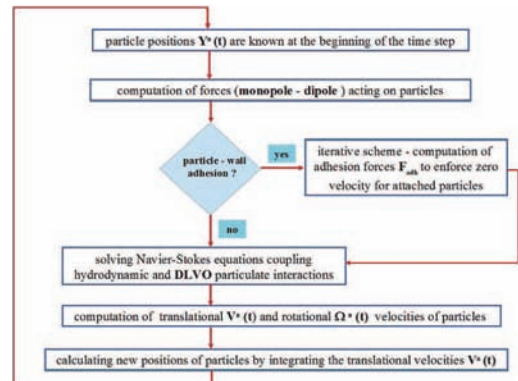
particle positions $\mathbf{Y}^{\alpha}$ (t) are known at the beginning of the time step

computation of forces (**monopole - dipole** ) acting on particles

particle - wall adhesion ?

yes

iterative scheme - computation of adhesion forces $\mathbf{F}_{adh}$ to enforce zero velocity for attached particles

no

solving Navier-Stokes equations coupling hydrodynamic and **DLVO** particulate interactions

computation of translational $\mathbf{V}^{\alpha}$ (t) and rotational $\mathbf{\Omega}^{\alpha}$ (t) velocities of particles

calculating new positions of particles by integrating the translational velocities $\mathbf{V}^{\alpha}$(t)